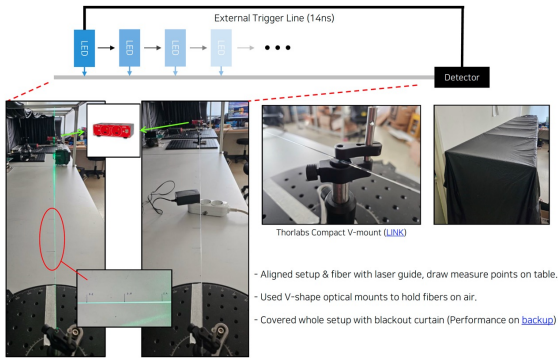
External Trigger Line (14ns)

LED

LED

LED

LED

• • •

Detector

Thorlabs Compact V-mount (LINK)

- Aligned setup & fiber with laser guide, draw measure points on table.

- Used V-shape optical mounts to hold fibers on air.

- Covered whole setup with blackout curtain (Performance on backup)